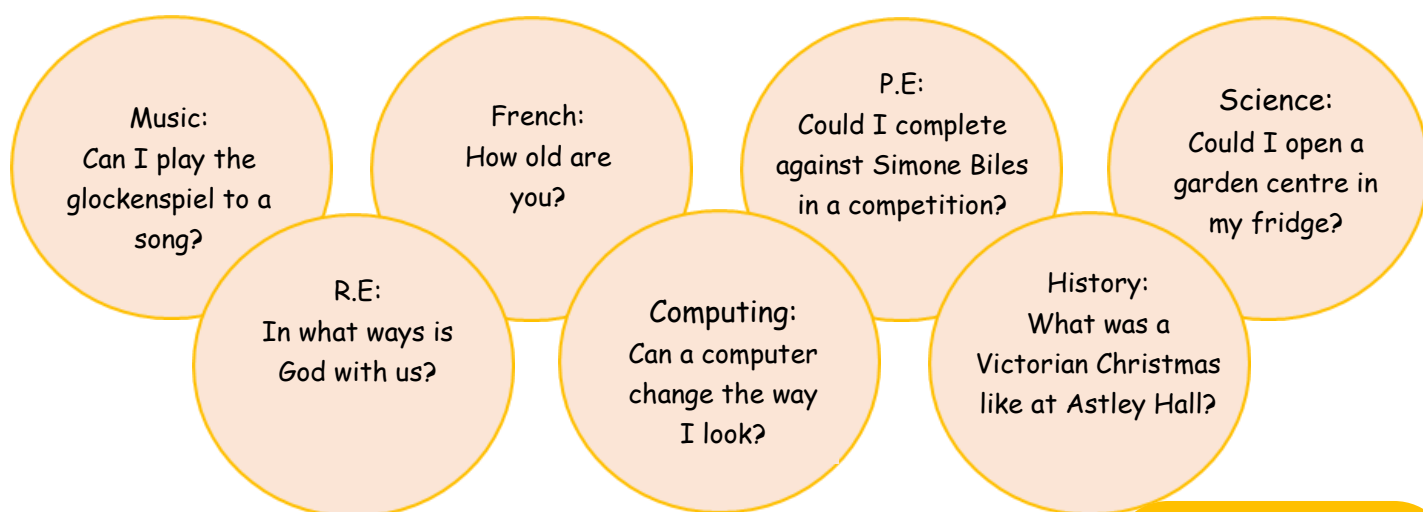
Music:
Can I play the glockenspiel to a song?

French:
How old are you?

P.E:
Could I complete against Simone Biles in a competition?

Science:
Could I open a garden centre in my fridge?

R.E:
In what ways is God with us?

Computing:
Can a computer change the way I look?

History:
What was a Victorian Christmas like at Astley Hall?